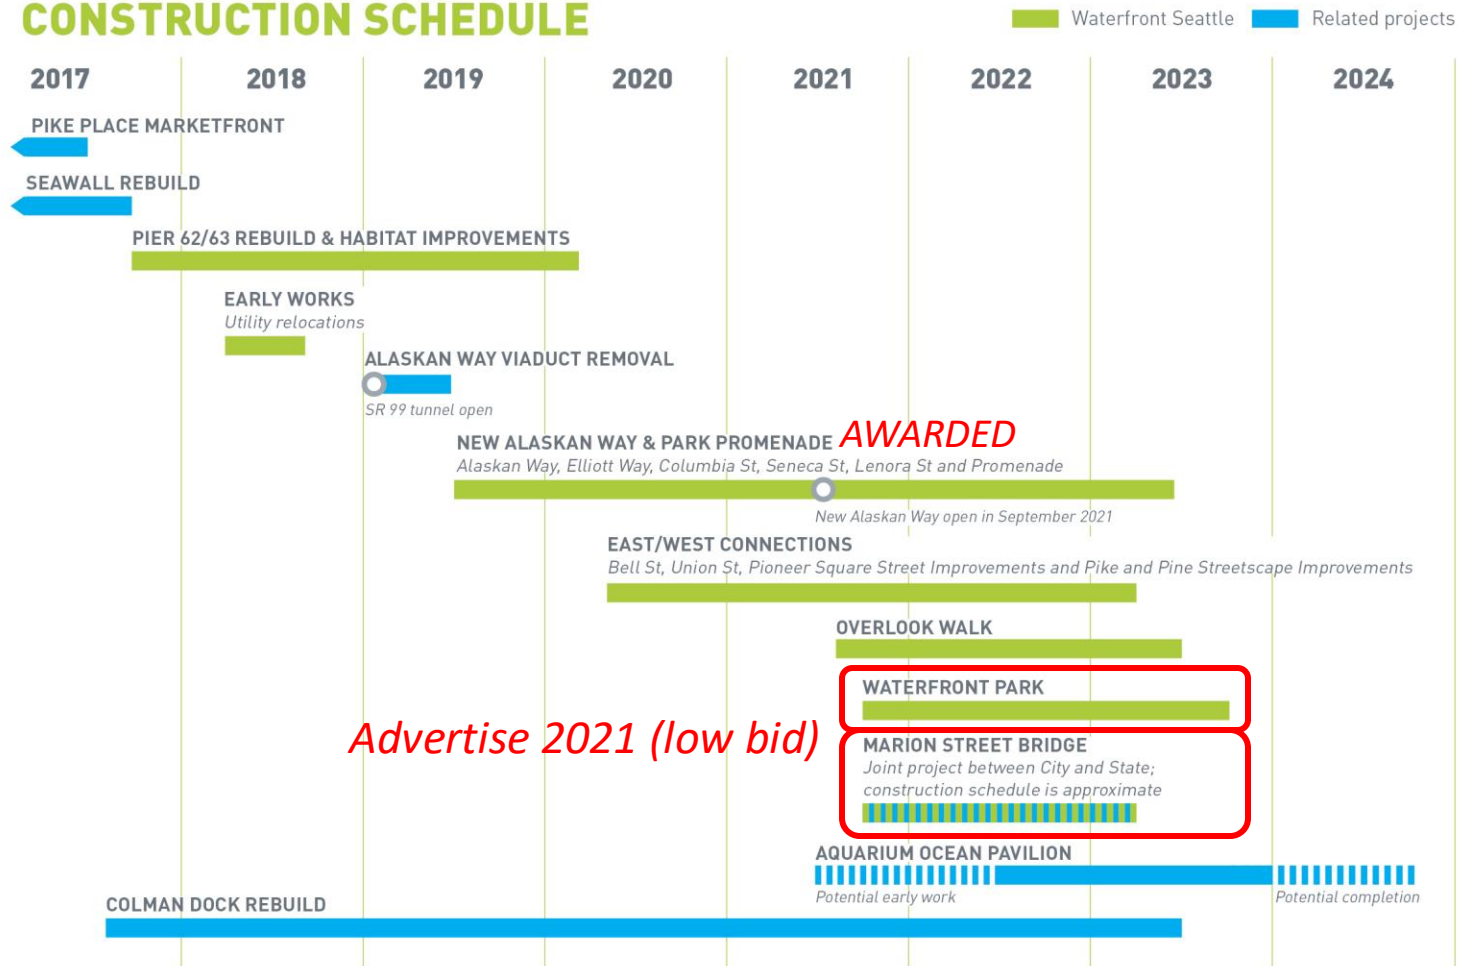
CONSTRUCTION SCHEDULE

Waterfront Seattle   Related projects

2017   2018   2019   2020   2021   2022   2023   2024

PIKE PLACE MARKETFRONT

SEAWALL REBUILD

PIER 62/63 REBUILD & HABITAT IMPROVEMENTS

EARLY WORKS
Utility relocations

ALASKAN WAY VIADUCT REMOVAL
SR 99 tunnel open

NEW ALASKAN WAY & PARK PROMENADE AWARDED
Alaskan Way, Elliott Way, Columbia St, Seneca St, Lenora St and Promenade
New Alaskan Way open in September 2021

EAST/WEST CONNECTIONS
Bell St, Union St, Pioneer Square Street Improvements and Pike and Pine Streetscape Improvements

OVERLOOK WALK

WATERFRONT PARK

Advertise 2021 (low bid)

MARION STREET BRIDGE
Joint project between City and State; construction schedule is approximate

AQUARIUM OCEAN PAVILION
Potential early work
Potential completion

COLMAN DOCK REBUILD